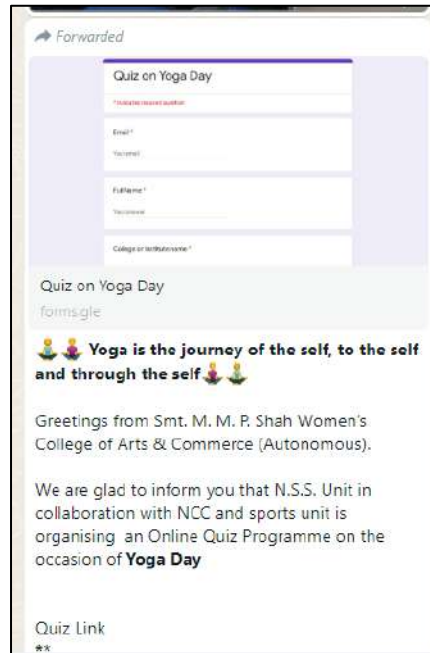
Forwarded

Quiz on Yoga Day

* Indicates required question

Email *

Your email

Full Name *

Your answer

College or Institute name *

Quiz on Yoga Day

forms.gle

🧘🧘 Yoga is the journey of the self, to the self and through the self🧘🧘

Greetings from Smt. M. M. P. Shah Women's College of Arts & Commerce (Autonomous).

We are glad to inform you that N.S.S. Unit in collaboration with NCC and sports unit is organising an Online Quiz Programme on the occasion of Yoga Day

Quiz Link
**